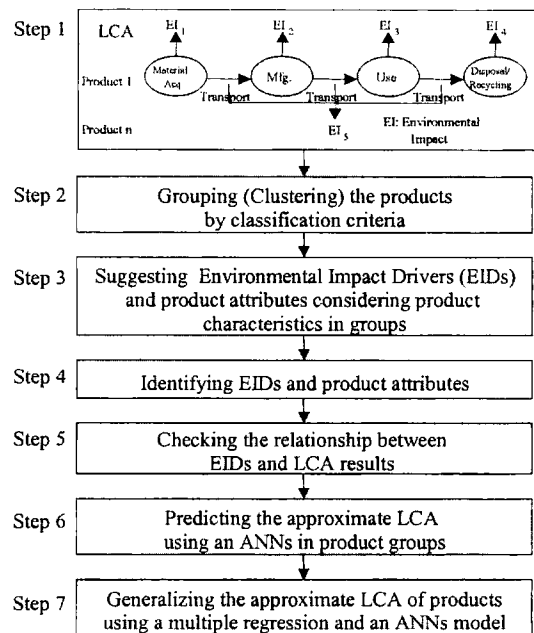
Step 1

LCA

$EI_1$ $EI_2$ $EI_3$ $EI_4$

Product 1

Material Acq.

Mfg.

Use

Disposal/ Recycling

Transport Transport Transport

Product n

$EI_5$

EI: Environmental Impact

Step 2

Grouping (Clustering) the products by classification criteria

Step 3

Suggesting Environmental Impact Drivers (EIDs) and product attributes considering product characteristics in groups

Step 4

Identifying EIDs and product attributes

Step 5

Checking the relationship between EIDs and LCA results

Step 6

Predicting the approximate LCA using an ANNs in product groups

Step 7

Generalizing the approximate LCA of products using a multiple regression and an ANNs model